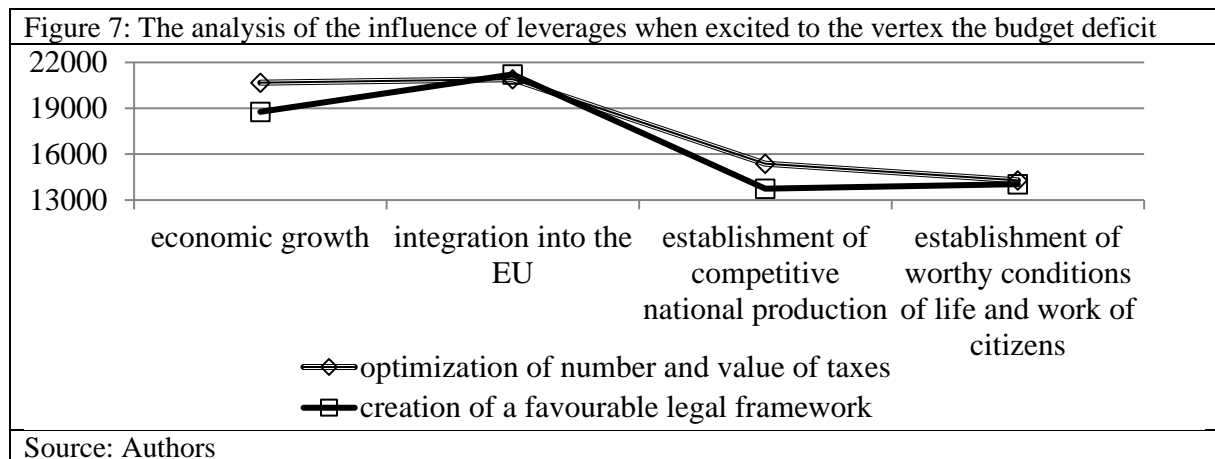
Figure 7: The analysis of the influence of leverages when excited to the vertex the budget deficit

22000
19000
16000
13000

economic growth
integration into the EU
establishment of competitive national production
establishment of worthy conditions of life and work of citizens

optimization of number and value of taxes
creation of a favourable legal framework

Source: Authors